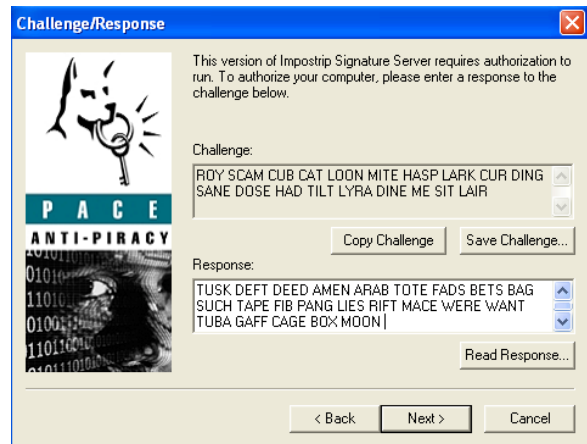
Challenge/Response

P A C E
ANTI-PIRACY

This version of Impostrip Signature Server requires authorization to run. To authorize your computer, please enter a response to the challenge below.

Challenge:

ROY SCAM CUB CAT LOON MITE HASP LARK CUR DING SANE DOSE HAD TILT LYRA DINE ME SIT LAIR

Copy Challenge

Save Challenge...

Response:

TUSK DEFT DEED AMEN ARAB TOTE FADS BETS BAG SUCH TAPE FIB PANG LIES RIFT MACE WERE WANT TUBA GAFF CAGE BOX MOON

Read Response...

< Back

Next >

Cancel